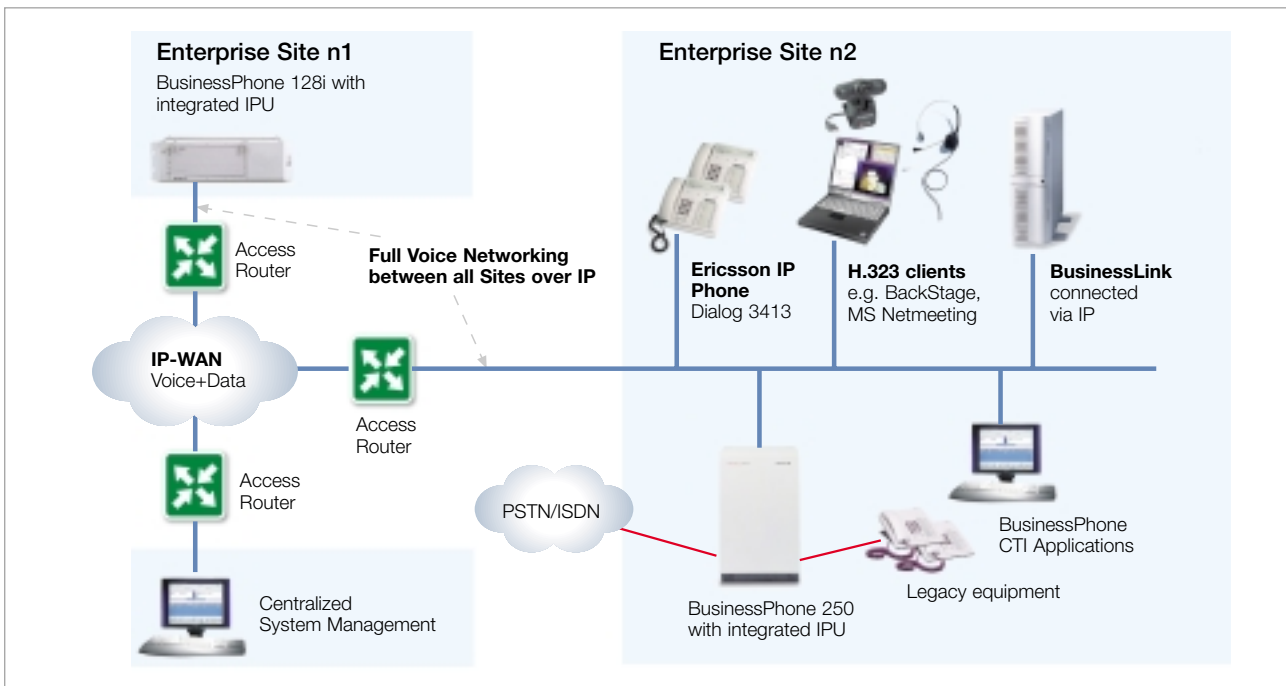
Enterprise Site n1
BusinessPhone 128i with integrated IPU

Access Router

Full Voice Networking between all Sites over IP

IP-WAN
Voice+Data

Access Router

Access Router

Centralized System Management

Enterprise Site n2

Ericsson IP Phone
Dialog 3413

H.323 clients
e.g. BackStage, MS Netmeeting

BusinessLink
connected via IP

PSTN/ISDN

BusinessPhone CTI Applications

Legacy equipment

BusinessPhone 250 with integrated IPU